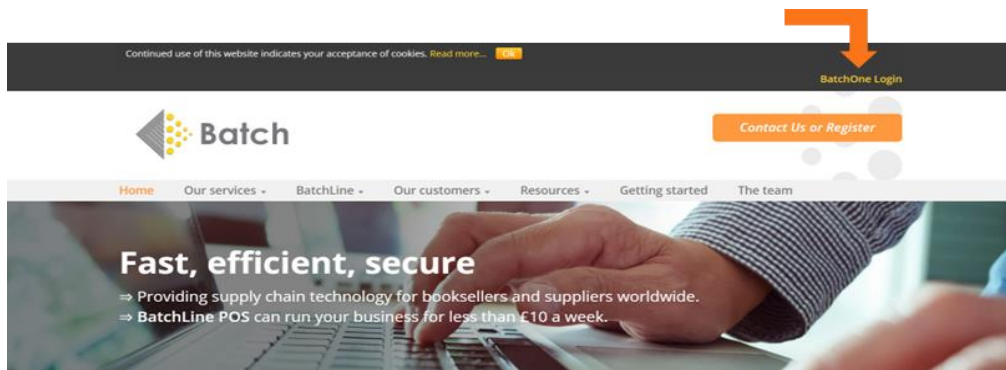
Continued use of this website indicates your acceptance of cookies. Read more... Ok

BatchOne Login

Batch

Contact Us or Register

Home Our services BatchLine Our customers Resources Getting started The team

Fast, efficient, secure

⇒ Providing supply chain technology for booksellers and suppliers worldwide.
⇒ BatchLine POS can run your business for less than £10 a week.